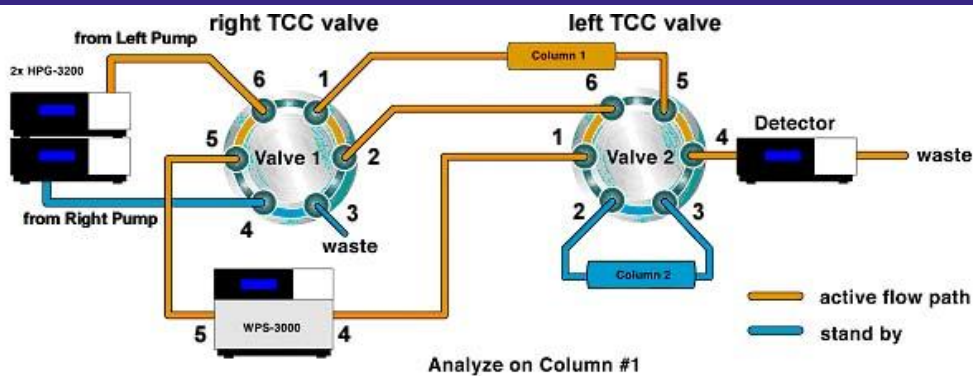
right TCC valve

left TCC valve

from Left Pump

2x HPG-3200

Column 1

6

1

6

5

5

Valve 1

2

1

Valve 2

4

Detector

waste

from Right Pump

4

3

waste

2

3

Column 2

active flow path

stand by

5

WPS-3000

4

Analyze on Column #1